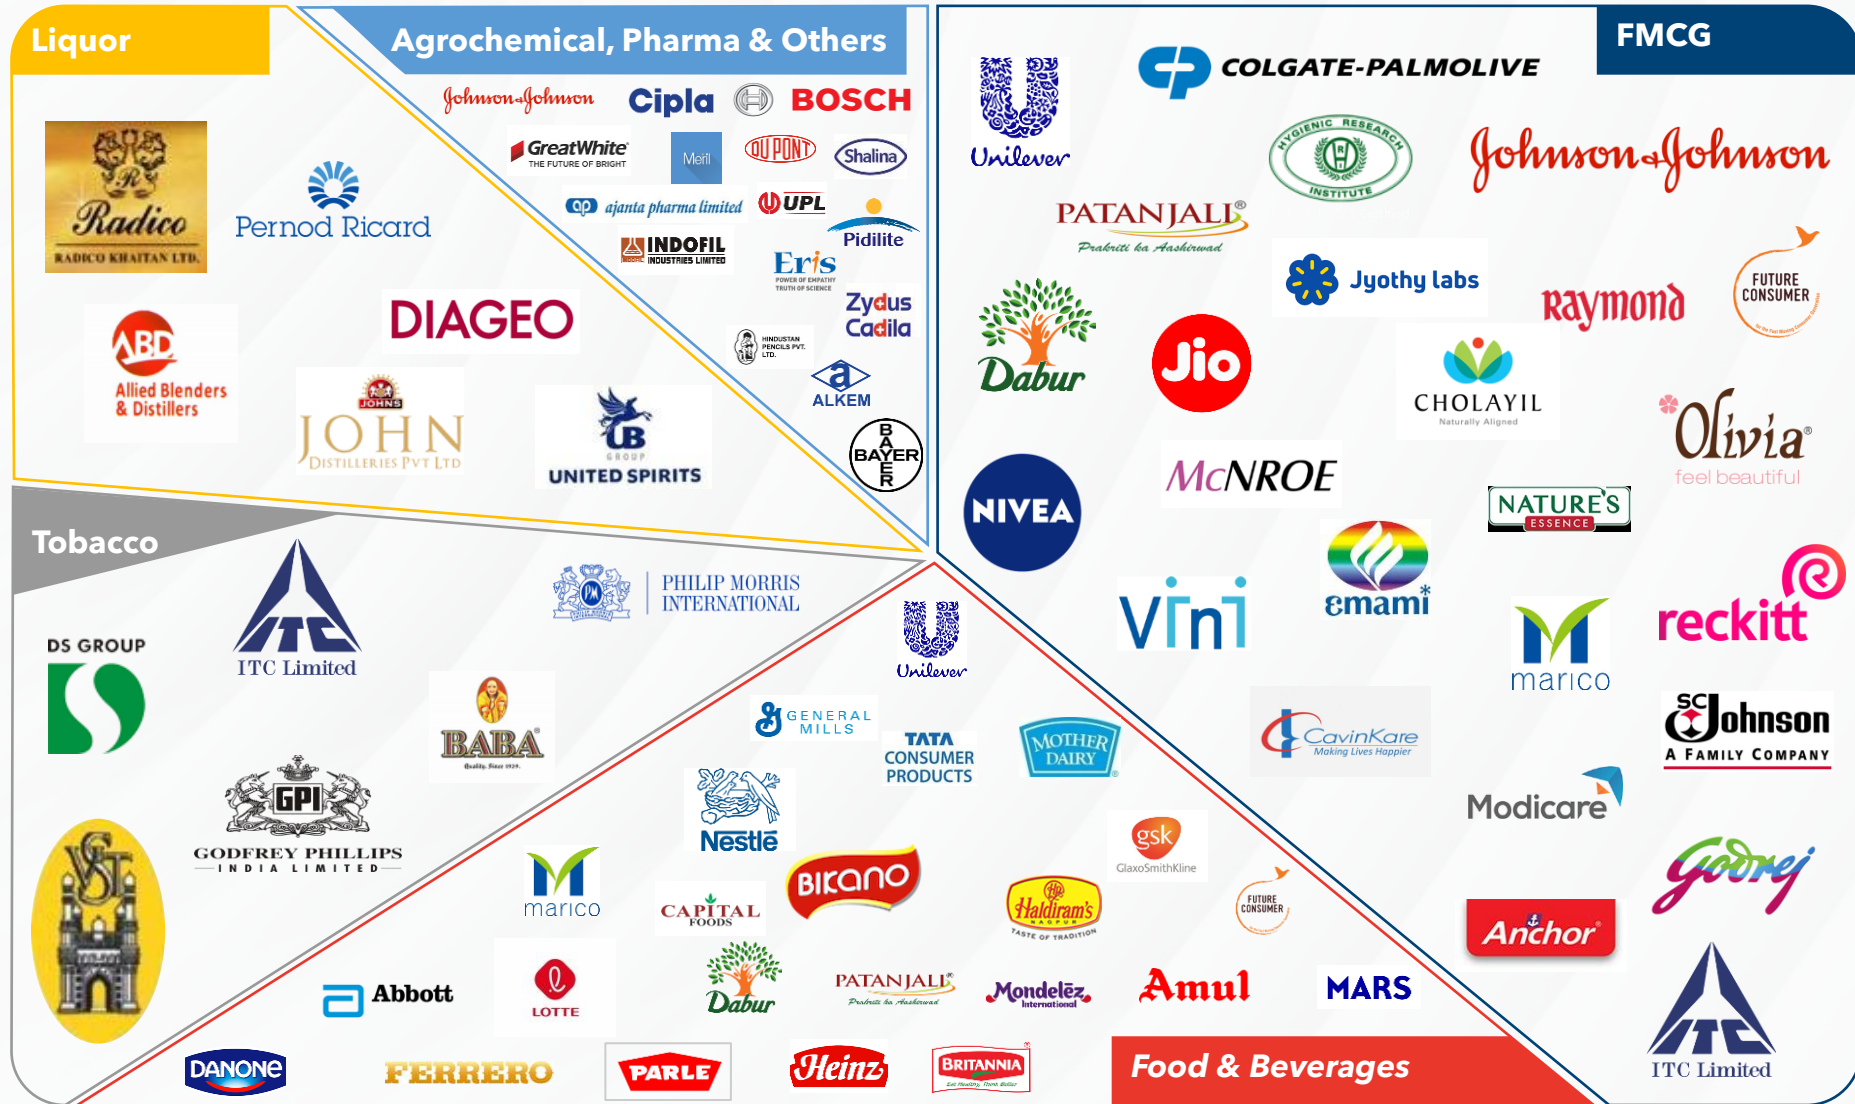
Liquor

Radico
RADICO KHAITAN LTD.

Pernod Ricard

DIAGEO

ABD
Allied Blenders & Distillers

JOHNS
JOHN
DISTILLERIES PVT LTD

UB
GROUP
UNITED SPIRITS

Agrochemical, Pharma & Others

Johnson & Johnson
Cipla
BOSCH
GreatWhite
THE FUTURE OF BRIGHT
Meril
DUPONT
Shalina
ajanta pharma limited
UPL
INDOFIL
INDUSTRIES LIMITED
Pidilite
Eris
POWER OF EMPATHY TRUTH OF SCIENCE
Zydus Cadila
HINDUSTAN PENCILS PVT. LTD.
ALKEM
BAYER

FMCG

Unilever
COLGATE-PALMOLIVE
HYGIENIC RESEARCH INSTITUTE
Johnson & Johnson
PATANJALI
Prakriti ka Aashirwad
Jyothy labs
Raymond
FUTURE CONSUMER
Dabur
Jio
CHOLAYIL
Naturally Aligned
Olivia
feel beautiful
NIVEA
McNROE
NATURE'S ESSENCE
VINI
emami
marico
reckitt
CavinKare
Making Lives Happier
SC Johnson
A FAMILY COMPANY
Modicare
Godrej
Anchor
ITC Limited

Tobacco

DS GROUP
ITC Limited
PHILIP MORRIS INTERNATIONAL
BABA
GPI
GODFREY PHILLIPS
INDIA LIMITED
VST

Unilever
GENERAL MILLS
TATA CONSUMER PRODUCTS
MOTHER DAIRY
Nestle
Bikano
gsk
GlaxoSmithKline
marico
CAPITAL FOODS
Haldiram's
NAGPUR
TASTE OF TRADITION
FUTURE CONSUMER
Abbott
LOTTE
Dabur
PATANJALI
Prakriti ka Aashirwad
Mondelez International
Amul
MARS
DANONE
FERRERO
PARLE
Heinz
BRITANNIA
Eat Healthy, Think Better

Food & Beverages